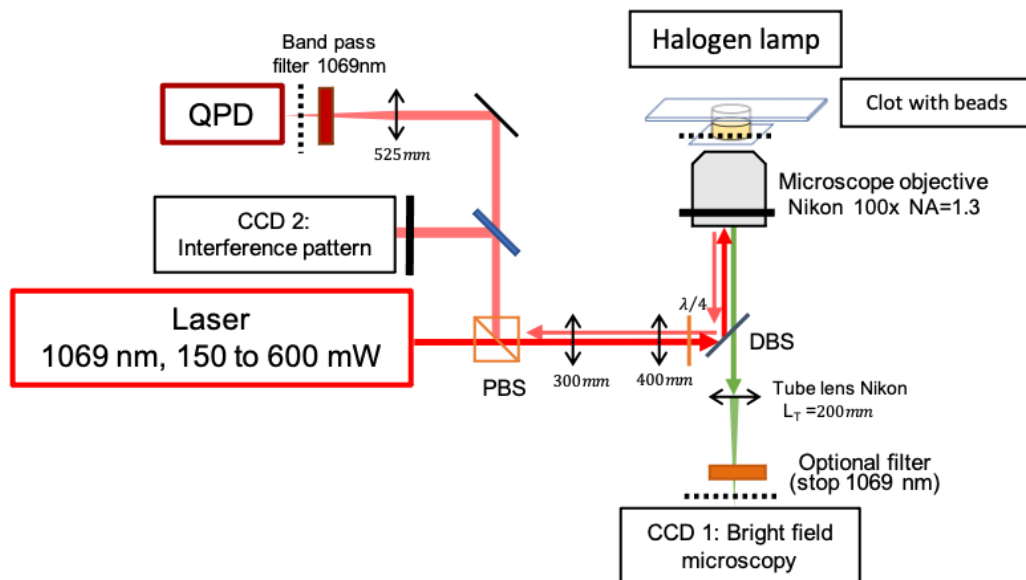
Halogen lamp

Band pass filter 1069nm

QPD

$525mm$

Clot with beads

Microscope objective Nikon 100x NA=1.3

CCD 2: Interference pattern

Laser 1069 nm, 150 to 600 mW

$\lambda/4$

DBS

PBS

$300mm$

$400mm$

Tube lens Nikon $L_T$ =$200mm$

Optional filter (stop 1069 nm)

CCD 1: Bright field microscopy